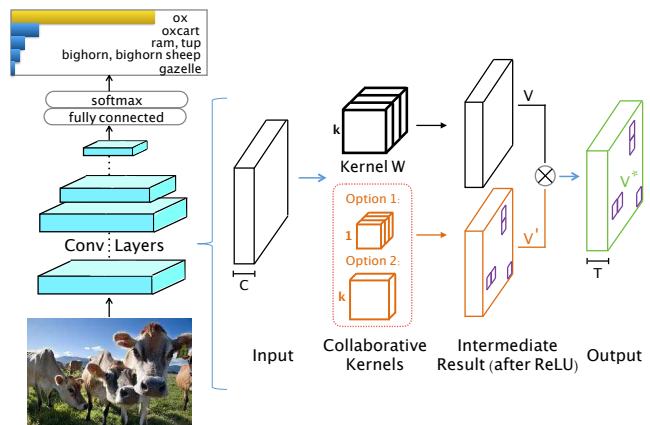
ox
oxcart
ram, tup
bighorn, bighorn sheep
gazelle

softmax
fully connected

Conv Layers

C

Input

k

Kernel W

Option 1:

1

Option 2:

k

Collaborative Kernels

V

V'

Intermediate Result (after ReLU)

$V^*$

T

Output